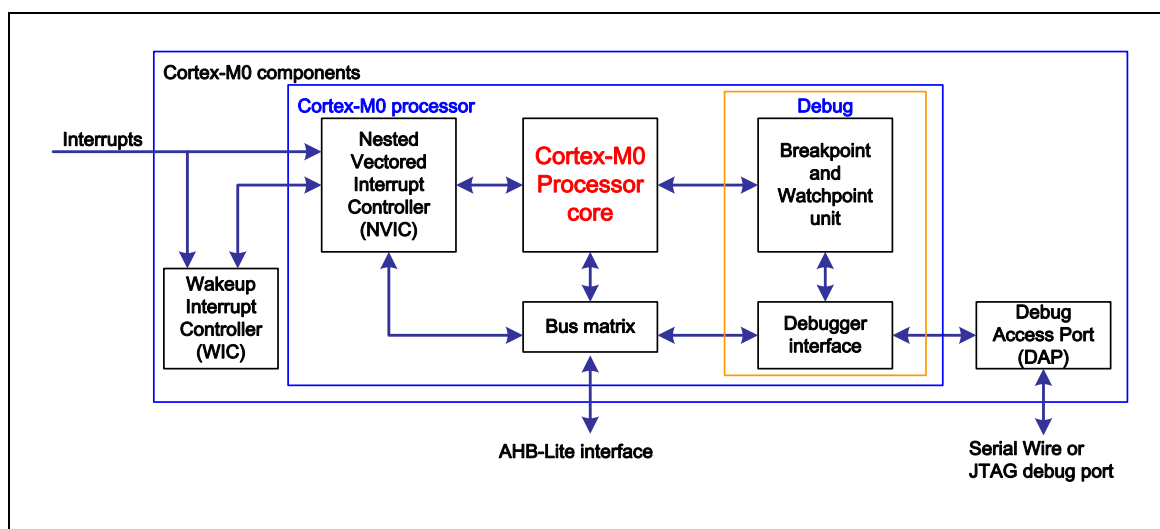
Cortex-M0 components

Cortex-M0 processor

Debug

Interrupts

Nested Vectored Interrupt Controller (NVIC)

Cortex-M0 Processor core

Breakpoint and Watchpoint unit

Wakeup Interrupt Controller (WIC)

Bus matrix

Debugger interface

Debug Access Port (DAP)

AHB-Lite interface

Serial Wire or JTAG debug port